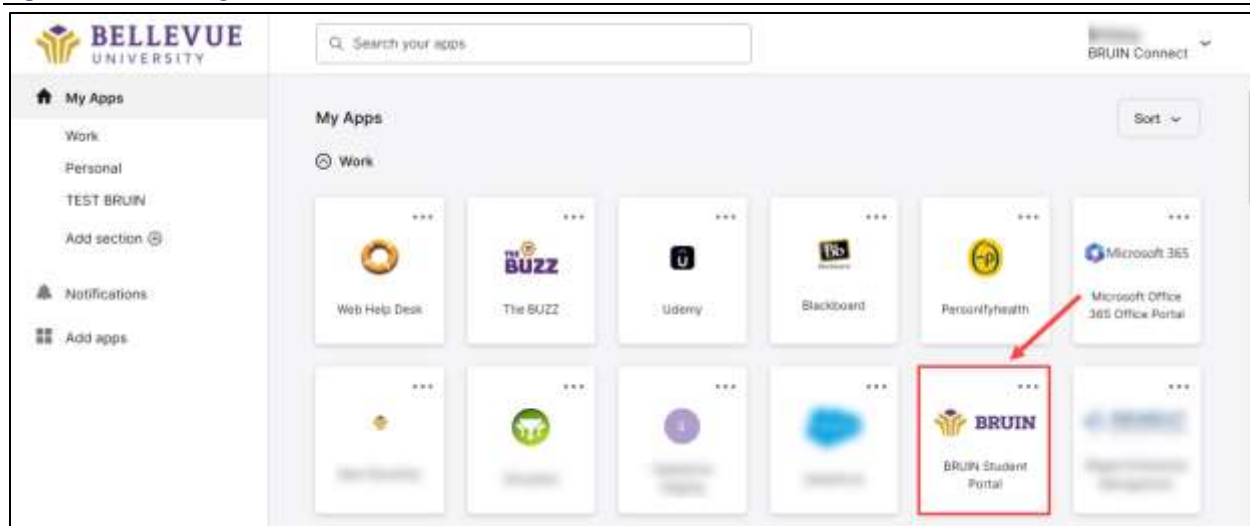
BELLEVUE UNIVERSITY

Search your apps

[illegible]
BRUIN Connect

My Apps
Work
Personal
TEST BRUIN
Add section
Notifications
Add apps

My Apps

Sort

Work

...
Web Help Desk

...
THE BUZZ
The BUZZ

...
U
Udemy

...
Bb
Blackboard

...
Personifyhealth

...
Microsoft 365
Microsoft Office 365 Office Portal

...
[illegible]

...
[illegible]

...
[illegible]

...
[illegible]

...
BRUIN
BRUIN Student Portal

...
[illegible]